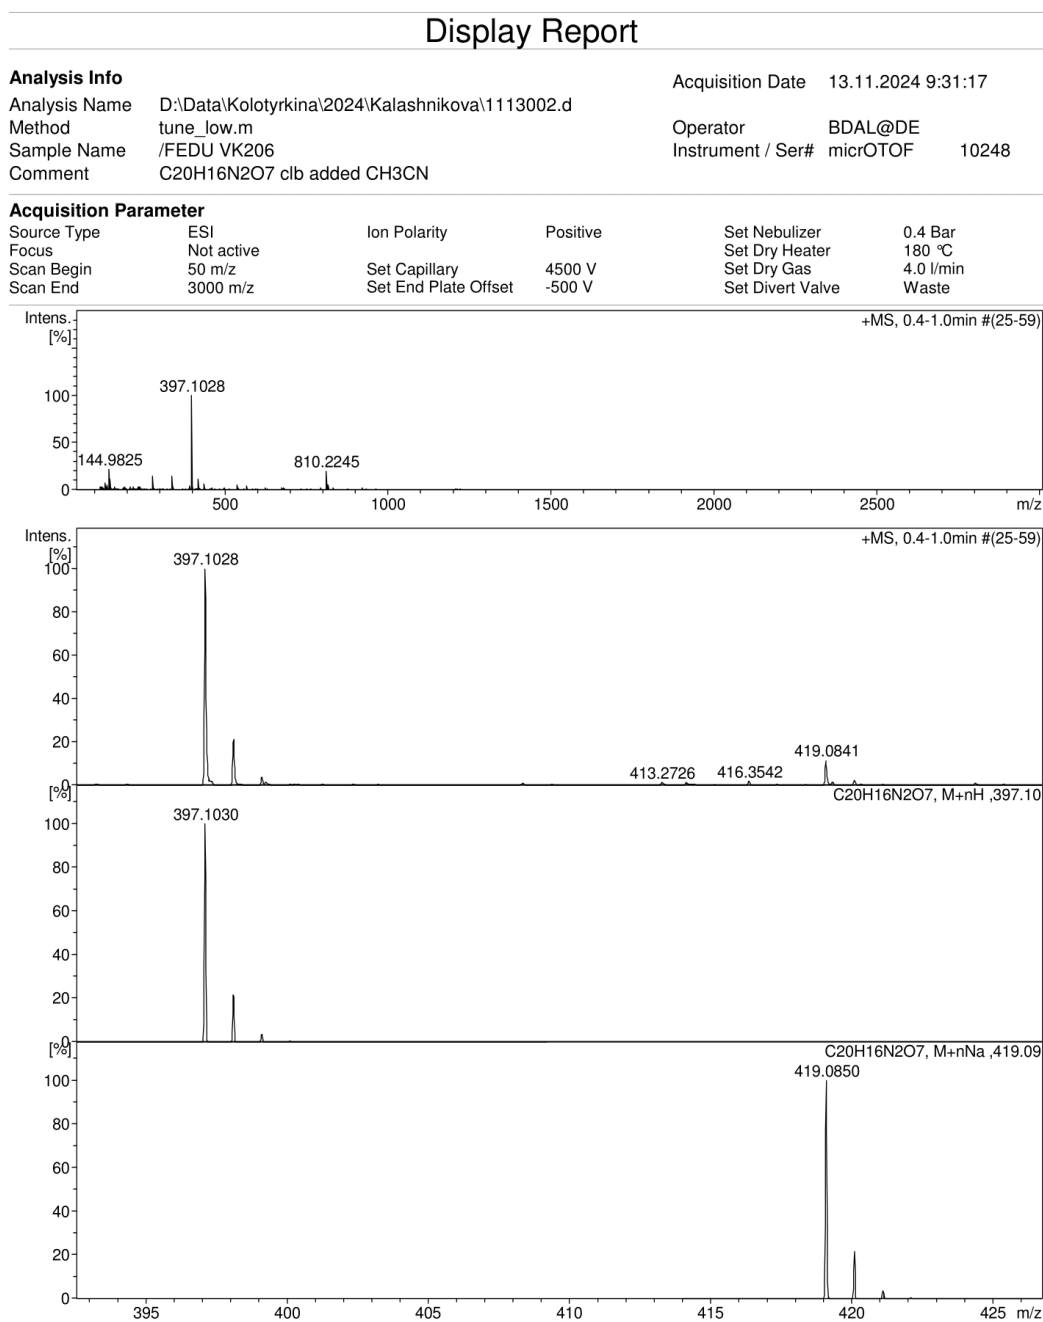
Display Report

**Analysis Info**

Analysis Name D:\Data\Kolotyrkina\2024\Kalashnikova\1113002.d
Method tune_low.m
Sample Name /FEDU VK206
Comment C20H16N2O7 clb added CH3CN

Acquisition Date 13.11.2024 9:31:17

Operator BDAL@DE
Instrument / Ser# micrOTOF 10248

**Acquisition Parameter**

| | | | | | |
|---|---|---|---|---|---|
| Source Type | ESI | Ion Polarity | Positive | Set Nebulizer | 0.4 Bar |
| Focus | Not active | | | Set Dry Heater | 180 °C |
| Scan Begin | 50 m/z | Set Capillary | 4500 V | Set Dry Gas | 4.0 l/min |
| Scan End | 3000 m/z | Set End Plate Offset | -500 V | Set Divert Valve | Waste |

Intens. [%]
+MS, 0.4-1.0min #(25-59)
397.1028
144.9825
810.2245
100
50
0
500 1000 1500 2000 2500 m/z

Intens. [%]
+MS, 0.4-1.0min #(25-59)
397.1028
413.2726 416.3542 419.0841
100 80 60 40 20 0

[%]
C20H16N2O7, M+nH ,397.10
397.1030
100 80 60 40 20 0

[%]
C20H16N2O7, M+nNa ,419.09
419.0850
100 80 60 40 20 0
395 400 405 410 415 420 425 m/z